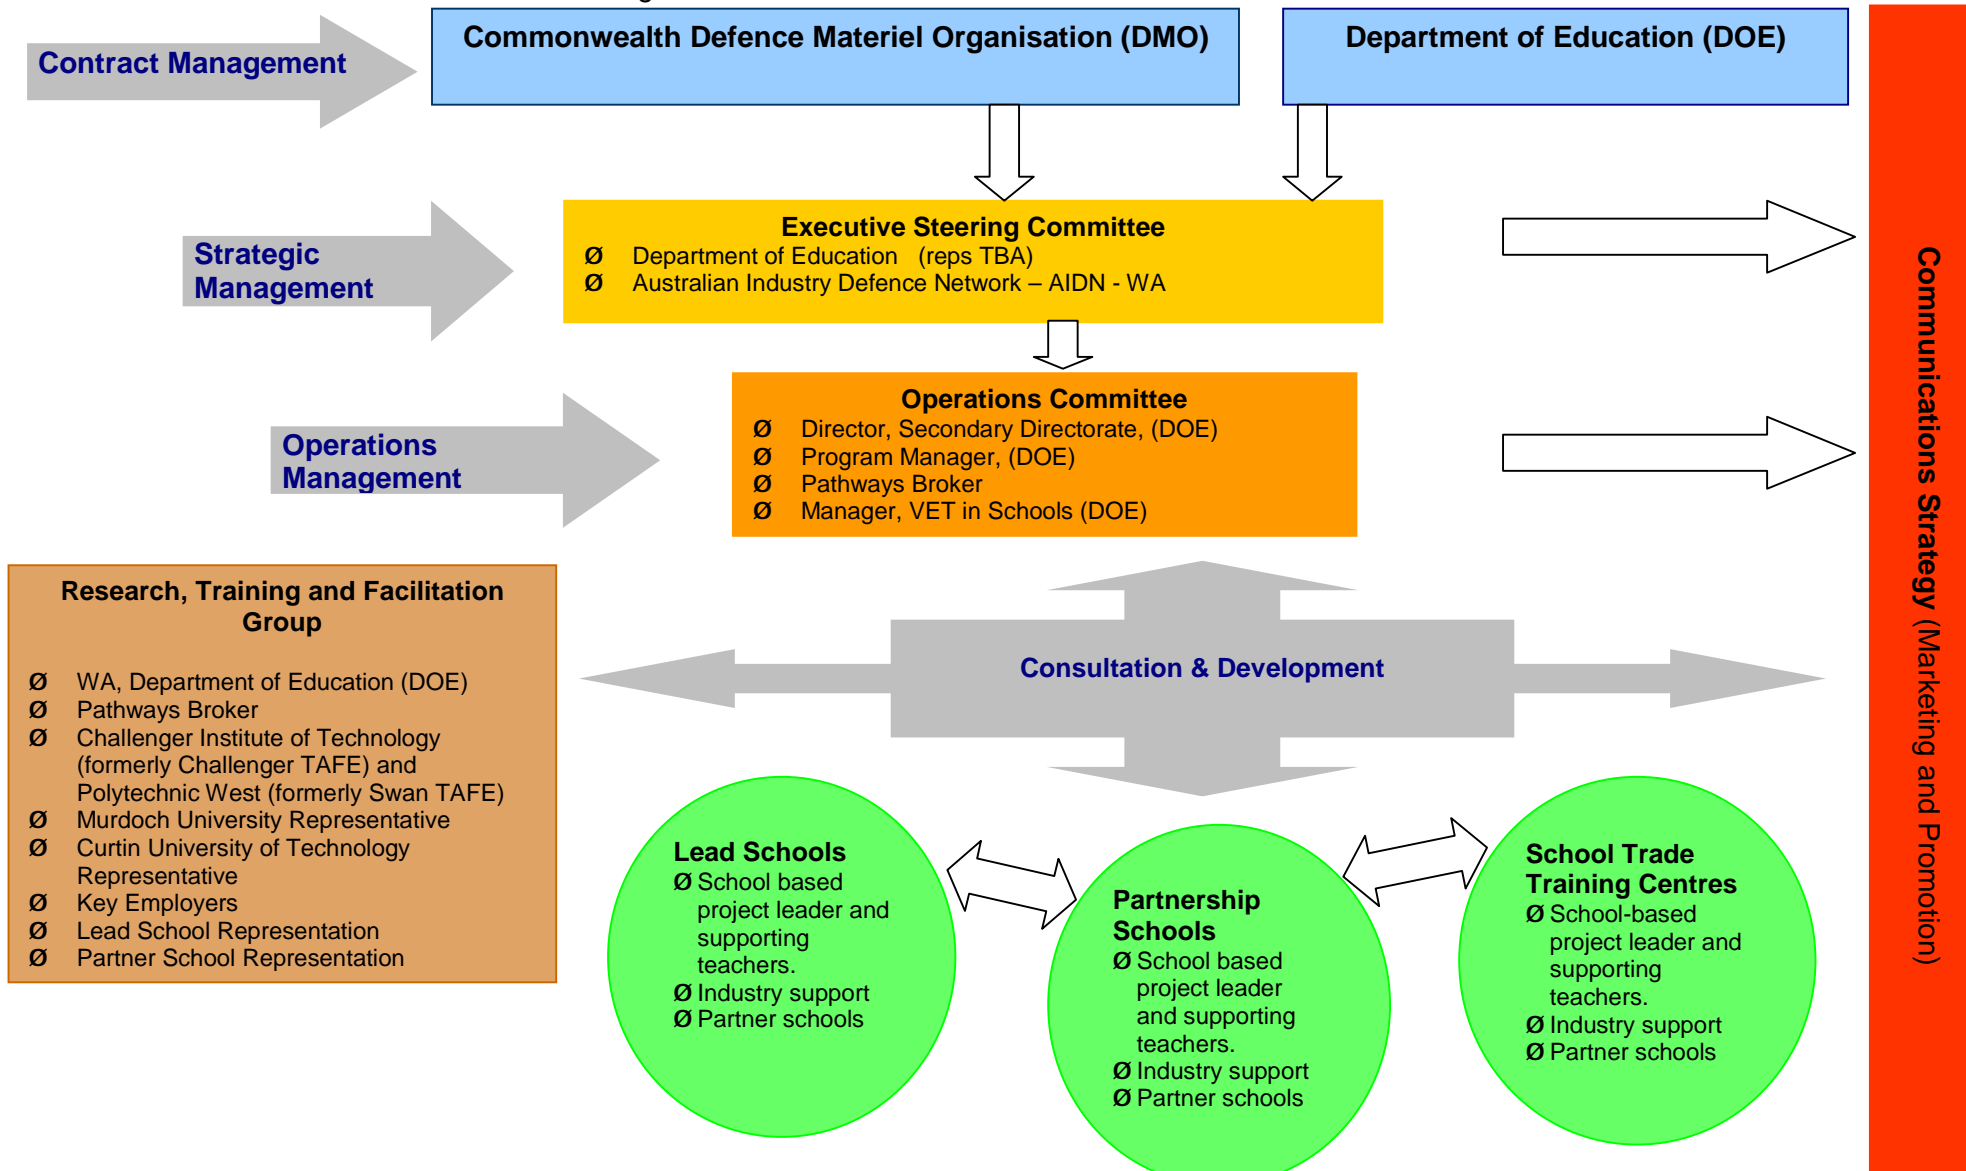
Contract Management

Commonwealth Defence Materiel Organisation (DMO)

Department of Education (DOE)

Strategic Management

Executive Steering Committee
Ø Department of Education (reps TBA)
Ø Australian Industry Defence Network – AIDN - WA

Operations Management

Operations Committee
Ø Director, Secondary Directorate, (DOE)
Ø Program Manager, (DOE)
Ø Pathways Broker
Ø Manager, VET in Schools (DOE)

Communications Strategy (Marketing and Promotion)

Research, Training and Facilitation Group

Ø WA, Department of Education (DOE)
Ø Pathways Broker
Ø Challenger Institute of Technology (formerly Challenger TAFE) and Polytechnic West (formerly Swan TAFE)
Ø Murdoch University Representative
Ø Curtin University of Technology Representative
Ø Key Employers
Ø Lead School Representation
Ø Partner School Representation

Consultation & Development

Lead Schools
Ø School based project leader and supporting teachers.
Ø Industry support
Ø Partner schools

Partnership Schools
Ø School based project leader and supporting teachers.
Ø Industry support
Ø Partner schools

School Trade Training Centres
Ø School-based project leader and supporting teachers.
Ø Industry support
Ø Partner schools